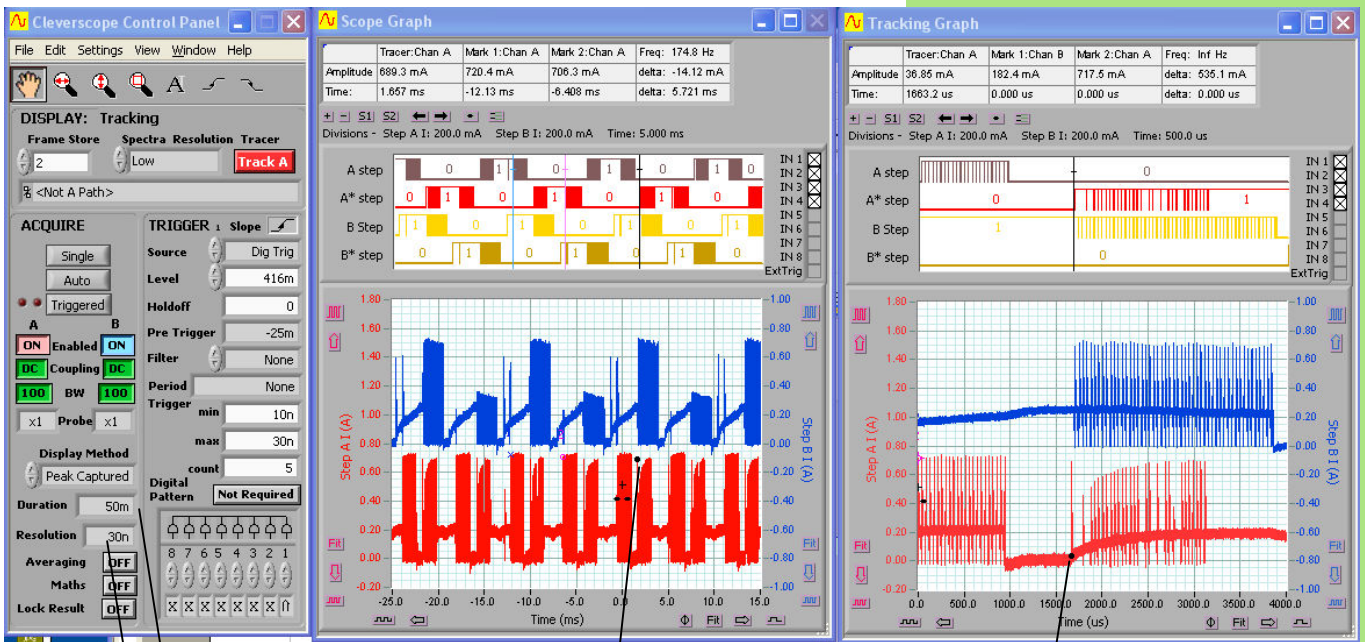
Cleverscope Control Panel
File Edit Settings View Window Help
DISPLAY: Tracking
Frame Store 2
Spectra Resolution Low
Tracer Track A
<Not A Path>
ACQUIRE
Single
Auto
Triggered
A B
ON Enabled ON
DC Coupling DC
100 BW 100
x1 Probe x1
Display Method
Peak Captured
Duration 50m
Resolution 30n
Averaging OFF
Maths OFF
Lock Result OFF
TRIGGER 1 Slope
Source Dig Trig
Level 416m
Holdoff 0
Pre Trigger -25m
Filter None
Period None
Trigger min 10n
max 30n
count 5
Digital Pattern Not Required
8 7 6 5 4 3 2 1
X X X X X X X

Scope Graph
| | Tracer:Chan A | Mark 1:Chan A | Mark 2:Chan A | Freq: 174.8 Hz |
|---|---|---|---|---|
| Amplitude | 689.3 mA | 720.4 mA | 706.3 mA | delta: -14.12 mA |
| Time: | 1.657 ms | -12.13 ms | -6.408 ms | delta: 5.721 ms |
S1 S2
Divisions - Step A I: 200.0 mA Step B I: 200.0 mA Time: 5.000 ms
A step 0 1 0 1 0 1 0
A* step 0 1 0 1 0 1 0
B Step 1 0 1 0 1 0
B* step 0 1 0 1 0 1 0
IN 1 IN 2 IN 3 IN 4 IN 5 IN 6 IN 7 IN 8 ExtTrig
1.80 1.60 1.40 1.20 1.00 0.80 0.60 0.40 0.20 0.00 -0.20
Step A I (A)
-1.00 -0.80 -0.60 -0.40 -0.20 -0.00 -0.20 -0.40 -0.60 -0.80 -1.00
Step B I (A)
Fit Fit
-25.0 -20.0 -15.0 -10.0 -5.0 0.0 5.0 10.0 15.0
Time (ms)
Fit

Tracking Graph
| | Tracer:Chan A | Mark 1:Chan B | Mark 2:Chan A | Freq: Inf Hz |
|---|---|---|---|---|
| Amplitude | 36.85 mA | 182.4 mA | 717.5 mA | delta: 535.1 mA |
| Time: | 1663.2 us | 0.000 us | 0.000 us | delta: 0.000 us |
S1 S2
Divisions - Step A I: 200.0 mA Step B I: 200.0 mA Time: 500.0 us
A step 0
A* step 0 1
B Step 1
B* step 0
IN 1 IN 2 IN 3 IN 4 IN 5 IN 6 IN 7 IN 8 ExtTrig
1.80 1.60 1.40 1.20 1.00 0.80 0.60 0.40 0.20 0.00 -0.20
Step A I (A)
-1.00 -0.80 -0.60 -0.40 -0.20 -0.00 -0.20 -0.40 -0.60 -0.80 -1.00
Step B I (A)
Fit Fit
0.0 500.0 1000.0 1500.0 2000.0 2500.0 3000.0 3500.0 4000.0
Time (us)
Fit